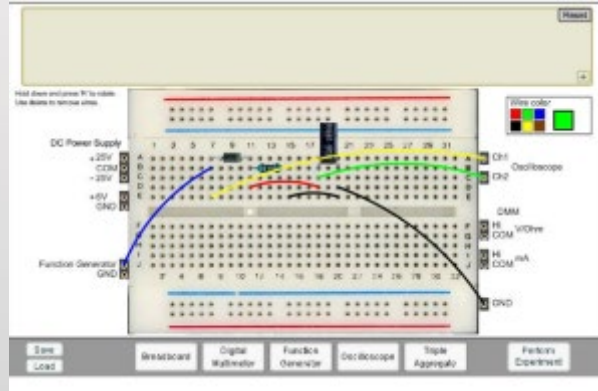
Reset

Hold down and press 'R' to rotate. Use delete to remove wires.

Wire color

DC Power Supply
+25V
COM
-25V
+5V
GND

Function Generator
GND

1 3 5 7 9 11 13 15 17 19 21 23 25 27 29 31
A B C D E
F G H I J
3 6 8 10 12 14 16 18 20 22 24 26 28 30 32

Ch1
Oscilloscope
Ch2

DMM
HI
COM V/Ohm
HI
COM mA

GND

Save
Load
Breadboard
Digital Multimeter
Function Generator
Oscilloscope
Triple Supply
Perform Experiment